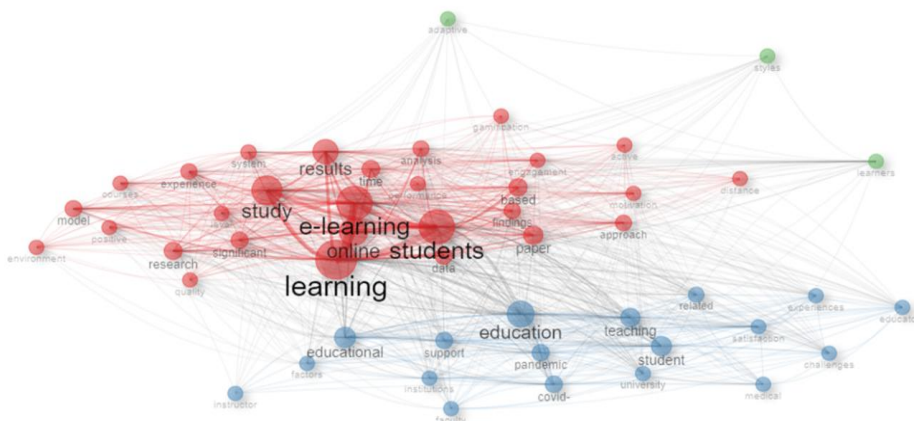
adaptive
styles
gamification
system
analysis
active
results
time
engagement
learners
experience
courses
based
motivation
distance
study
model
findings
positive
e-learning
approach
significant
paper
environment
research
online
students
data
quality
learning
related
experiences
educat
education
teaching
satisfaction
educational
support
pandemic
student
challenges
factors
institutions
university
medical
instructor
covid-
family